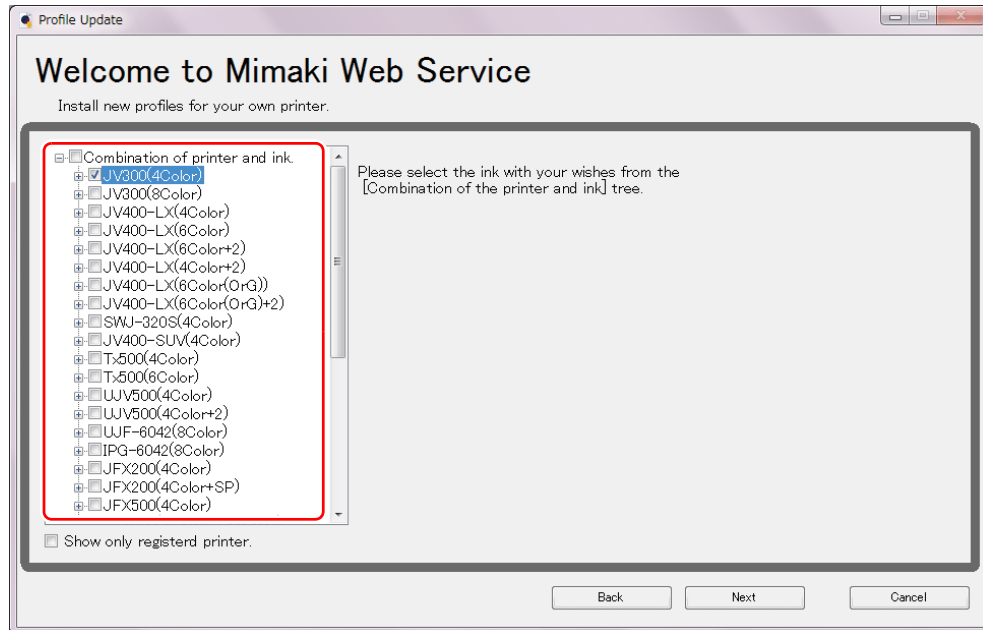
Profile Update

Welcome to Mimaki Web Service

Install new profiles for your own printer.

Combination of printer and ink.
JV300(4Color)
JV300(8Color)
JV400-LX(4Color)
JV400-LX(6Color)
JV400-LX(6Color+2)
JV400-LX(4Color+2)
JV400-LX(6Color(OrG))
JV400-LX(6Color(OrG)+2)
SWJ-320S(4Color)
JV400-SUV(4Color)
Tx500(4Color)
Tx500(6Color)
UJV500(4Color)
UJV500(4Color+2)
UJF-6042(8Color)
IPG-6042(8Color)
JFX200(4Color)
JFX200(4Color+SP)
JFX500(4Color)

Please select the ink with your wishes from the [Combination of the printer and ink] tree.

Show only registerd printer.

Back
Next
Cancel